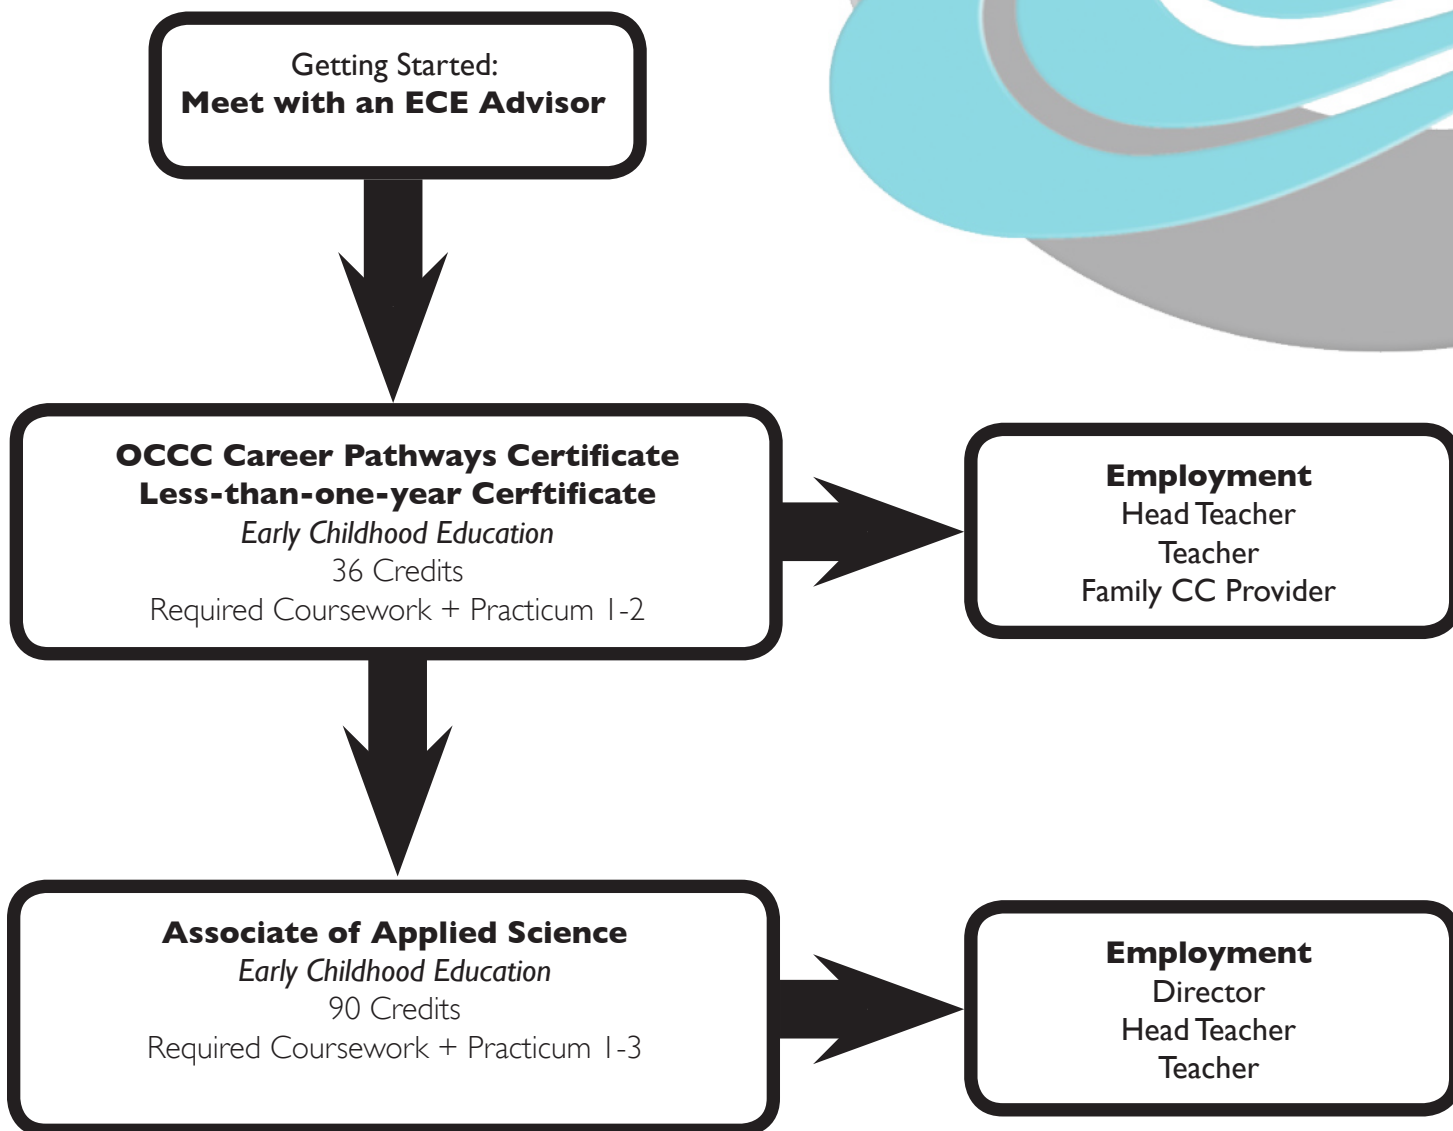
Getting Started:
**Meet with an ECE Advisor**

**OCCC Career Pathways Certificate**
**Less-than-one-year Cerftificate**
*Early Childhood Education*
36 Credits
Required Coursework + Practicum 1-2

**Employment**
Head Teacher
Teacher
Family CC Provider

**Associate of Applied Science**
*Early Childhood Education*
90 Credits
Required Coursework + Practicum 1-3

**Employment**
Director
Head Teacher
Teacher